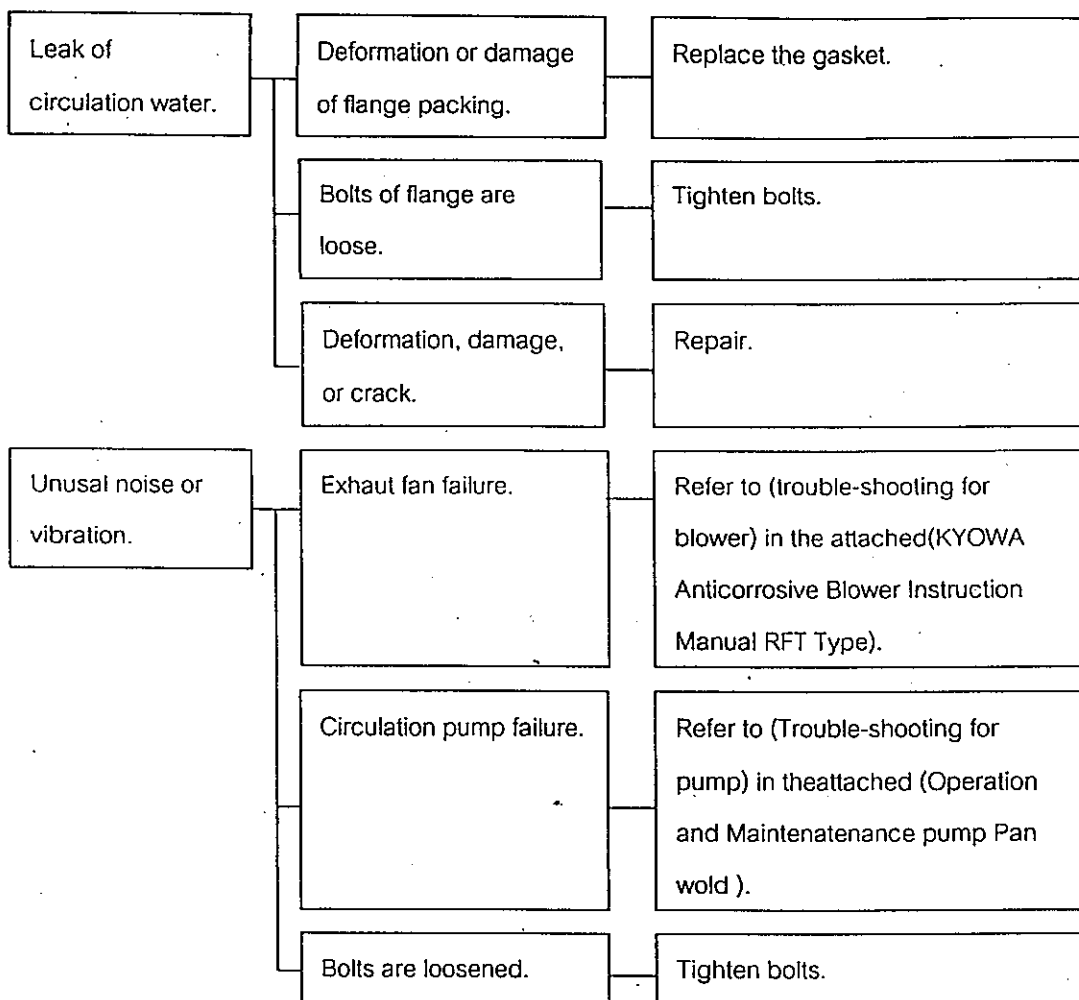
Leak of circulation water.

Deformation or damage of flange packing.

Replace the gasket.

Bolts of flange are loose.

Tighten bolts.

Deformation, damage, or crack.

Repair.

Unusal noise or vibration.

Exhaut fan failure.

Refer to (trouble-shooting for blower) in the attached(KYOWA Anticorrosive Blower Instruction Manual RFT Type).

Circulation pump failure.

Refer to (Trouble-shooting for pump) in theattached (Operation and Maintenatenance pump Pan wold ).

Bolts are loosened.

Tighten bolts.